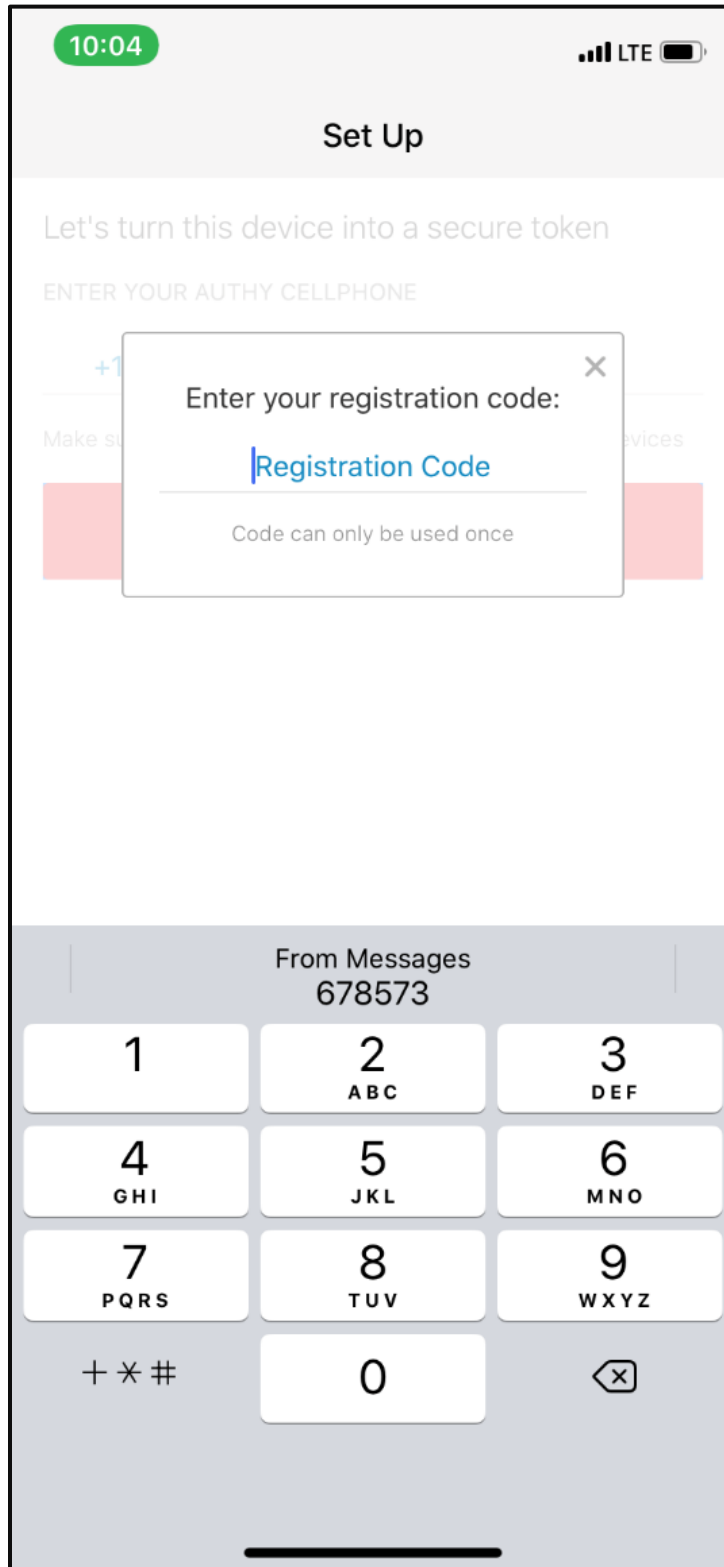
10:04

LTE

Set Up

Let's turn this device into a secure token

ENTER YOUR AUTHY CELLPHONE

+1

Make su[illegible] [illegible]evices

×

Enter your registration code:

Registration Code

Code can only be used once

From Messages
678573

1

2
ABC

3
DEF

4
GHI

5
JKL

6
MNO

7
PQRS

8
TUV

9
WXYZ

+ * #

0